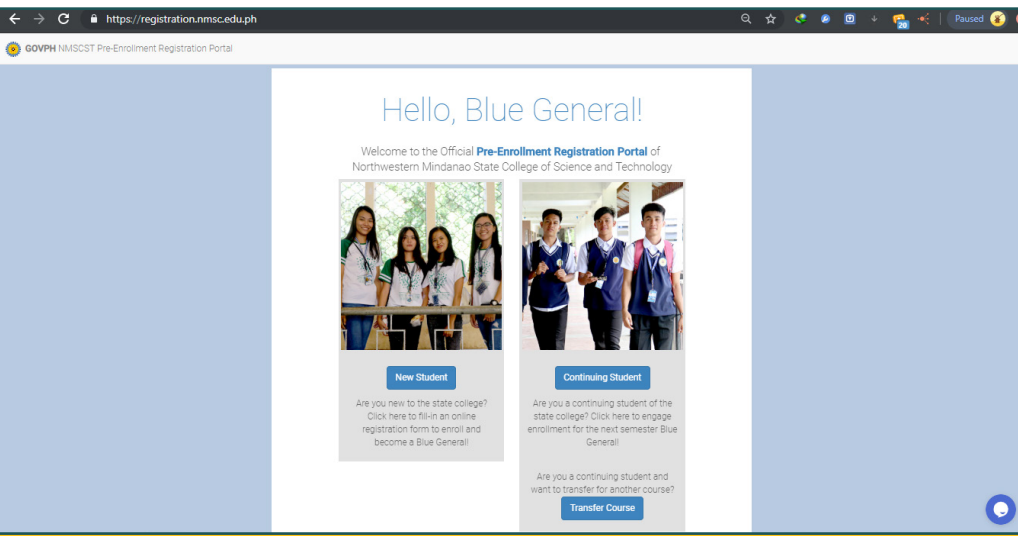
https://registration.nmsc.edu.ph

Paused

GOVPH NMSCST Pre-Enrollment Registration Portal

Hello, Blue General!

Welcome to the Official Pre-Enrollment Registration Portal of Northwestern Mindanao State College of Science and Technology

New Student

Are you new to the state college? Click here to fill-in an online registration form to enroll and become a Blue General!

Continuing Student

Are you a continuing student of the state college? Click here to engage enrollment for the next semester Blue General!

Are you a continuing student and want to transfer for another course?

Transfer Course